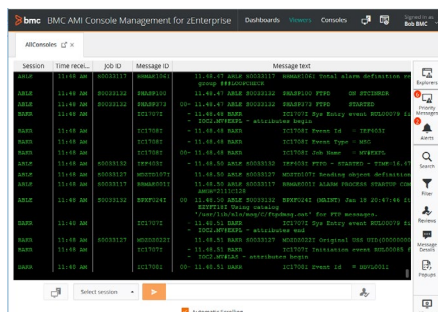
bmc BMC AMI Console Management for zEnterprise Dashboards Viewers Consoles Signed in as Bob BMC

AllConsoles

| Session | Time recei... | Job ID | Message ID | Message text |
|---|---|---|---|---|
| ABLE | 11:48 AM | S0033117 | BBMAS1061 | 11.48.47 ABLE S0033117 BBMAS1061 Total alarms definition e... group BBMASERGOUKS |
| ABLE | 11:48 AM | S0033132 | BBARF100 | 11.48.47 ABLE S0033132 BBARF100 FTPD ON STC08888 |
| ABLE | 11:48 AM | S0033132 | BBARF873 | 00- 11.48.47 ABLE S0033132 BBARF873 FTPD STARTED |
| BAKR | 11:48 AM | | IC17071 | - 11.48.48 BAKR IC17071 Sys Entry event BULOO079 S... - IOC2.MVSEXPL - attributes begin |
| BAKR | 11:48 AM | | IC17082 | - 11.48.48 BAKR IC17082 Event Id = IEF403I |
| BAKR | 11:48 AM | | IC17083 | - 11.48.48 BAKR IC17083 Event Type = MSG |
| BAKR | 11:48 AM | | IC17085 | 00- 11.48.48 BAKR IC17085 Job Name = MVSEXPL |
| ABLE | 11:48 AM | S0033132 | IEF403I | - 11.48.50 ABLE S0033132 IEF403I FTPD - STARTED - TIME=16.4... |
| ABLE | 11:48 AM | S0033117 | MOSTOS17I | - 11.48.50 ABLE S0033117 MOSTOS17I Reading object definitio... |
| ABLE | 11:48 AM | S0033117 | BBMAS0031 | - 11.48.50 ABLE S0033117 BBMAS0031 ALARM PROCESS STARTUP CO... AMOB**J113C12B |
| ABLE | 11:48 AM | S0033132 | EZYFT24I | 00 11.48.50 ABLE S0033132 EZYFT24I (MAINT) Jan 18 20:07:46 ... EZYFT11I Using catalog '/usr/lib/nls/msg/C/ftpdmsg.cat' for FTP messages. |
| BAKR | 11:48 AM | | IC17071 | - 11.48.50 BAKR IC17071 Sys Entry event BULOO079 S... - IOC2.MVSEXPL - attributes end |
| BAKR | 11:48 AM | S0033127 | MDD00022I | - 11.48.51 BAKR S0033127 MDD00022I Original USS UID(0000000... |
| BAKR | 11:48 AM | | IC17071 | - 11.48.51 BAKR IC17071 Initiation event BULOO085 ... - IOC2.MVSEAS - attributes begin |
| BAKR | 11:48 AM | | IC17082 | - 11.48.51 BAKR IC17082 Event id = DBVL0011 |

Select session

Automatic Scrolling

Explorers
Priority Messages
Alerts
Search
Filter
Reviews
Message Details
Pop-ups